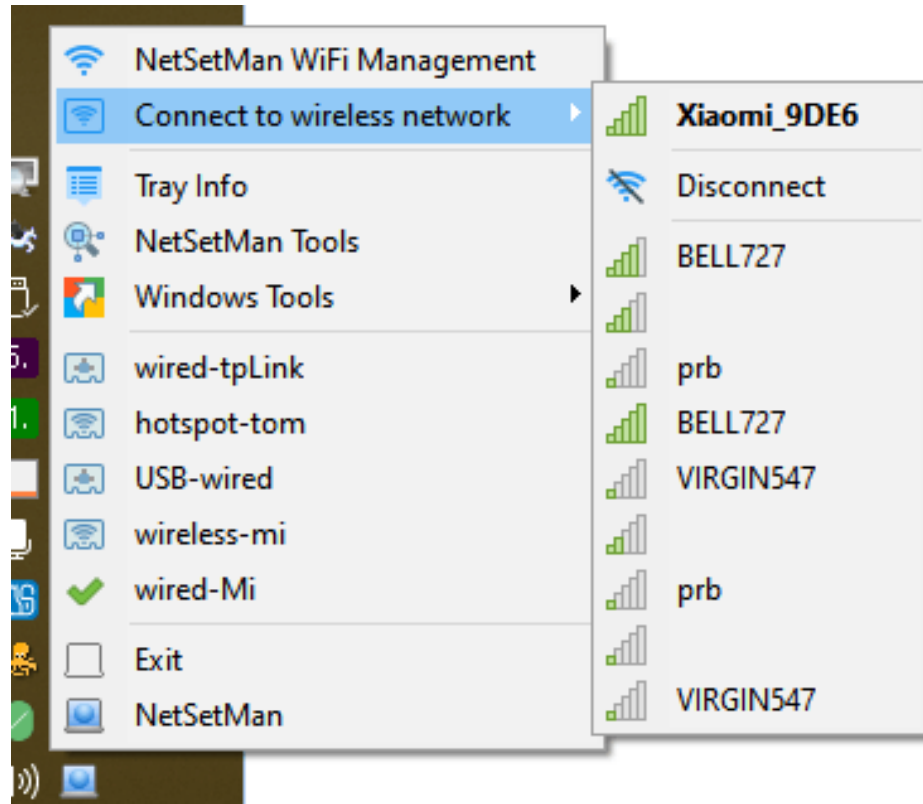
NetSetMan WiFi Management
Connect to wireless network
Tray Info
NetSetMan Tools
Windows Tools
wired-tpLink
hotspot-tom
USB-wired
wireless-mi
wired-Mi
Exit
NetSetMan

Xiaomi_9DE6
Disconnect
BELL727
prb
BELL727
VIRGIN547
prb
VIRGIN547